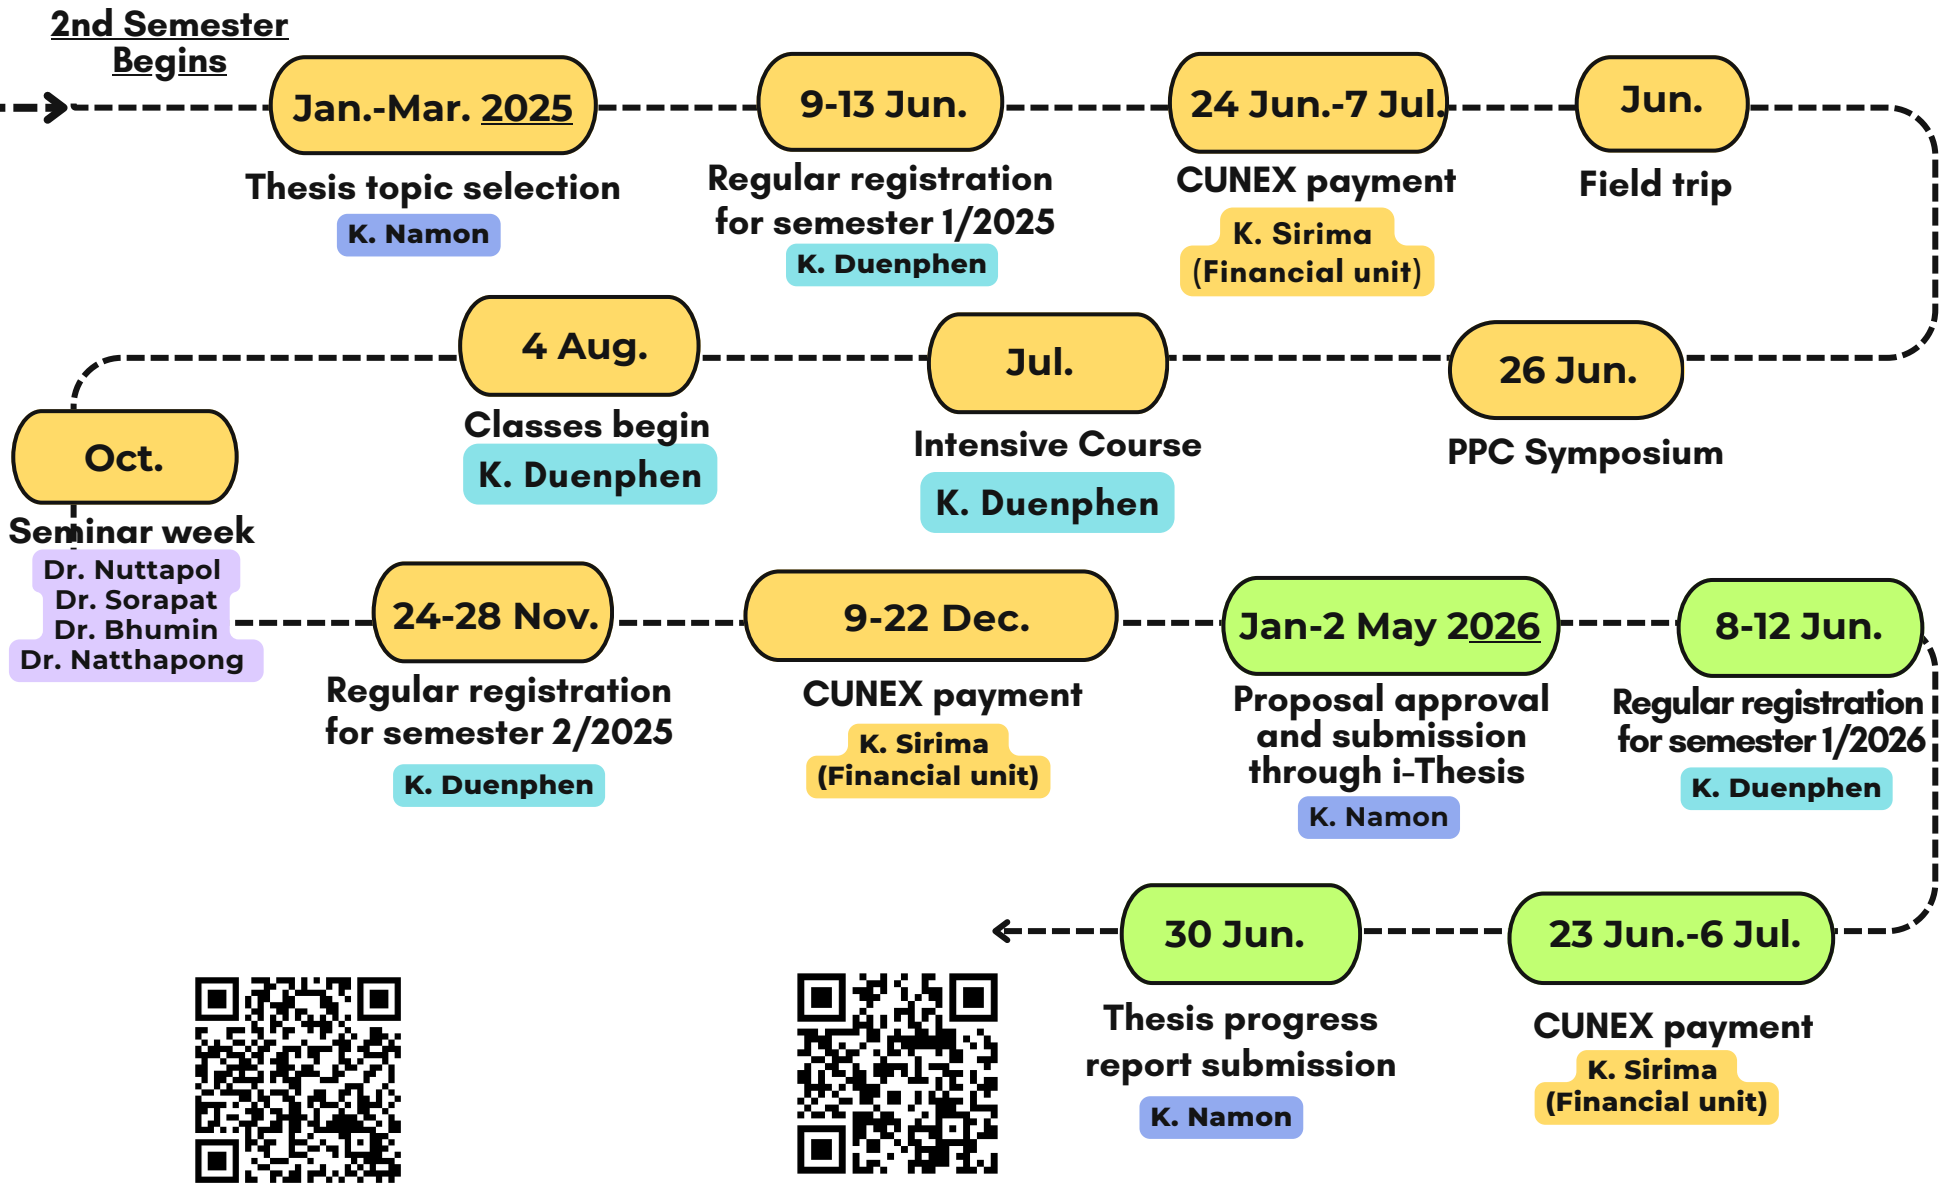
2nd Semester Begins

Jan.-Mar. 2025
Thesis topic selection
K. Namon

9-13 Jun.
Regular registration for semester 1/2025
K. Duenphen

24 Jun.-7 Jul.
CUNEX payment
K. Sirima (Financial unit)

Jun.
Field trip

26 Jun.
PPC Symposium

Jul.
Intensive Course
K. Duenphen

4 Aug.
Classes begin
K. Duenphen

Oct.
Seminar week
Dr. Nuttapol
Dr. Sorapat
Dr. Bhumin
Dr. Natthapong

24-28 Nov.
Regular registration for semester 2/2025
K. Duenphen

9-22 Dec.
CUNEX payment
K. Sirima (Financial unit)

Jan-2 May 2026
Proposal approval and submission through i-Thesis
K. Namon

8-12 Jun.
Regular registration for semester 1/2026
K. Duenphen

23 Jun.-6 Jul.
CUNEX payment
K. Sirima (Financial unit)

30 Jun.
Thesis progress report submission
K. Namon